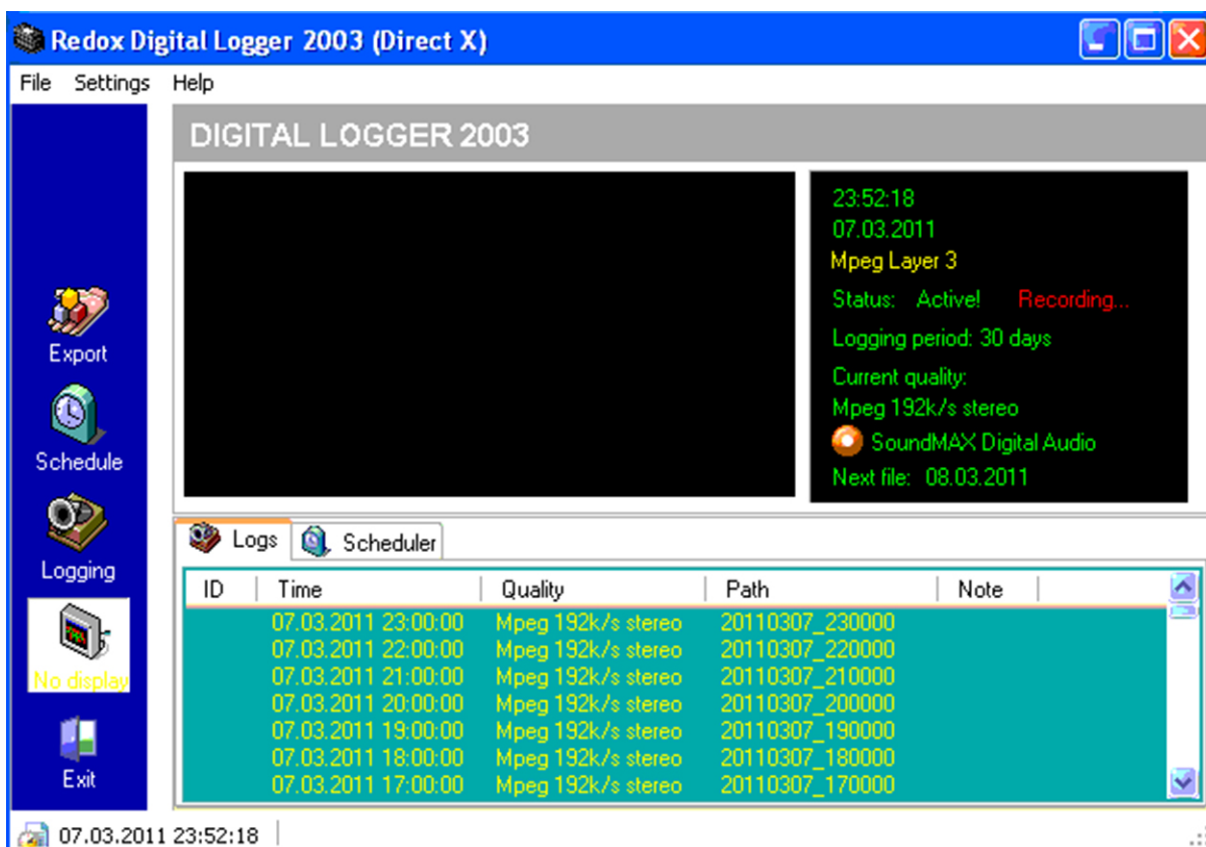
Redox Digital Logger 2003 (Direct X)

File Settings Help

DIGITAL LOGGER 2003

23:52:18
07.03.2011
Mpeg Layer 3
Status: Active! Recording...
Logging period: 30 days
Current quality:
Mpeg 192k/s stereo
SoundMAX Digital Audio
Next file: 08.03.2011

Export
Schedule
Logging
No display
Exit

Logs Scheduler

| ID | Time | Quality | Path | Note |
|---|---|---|---|---|
| | 07.03.2011 23:00:00 | Mpeg 192k/s stereo | 20110307_230000 | |
| | 07.03.2011 22:00:00 | Mpeg 192k/s stereo | 20110307_220000 | |
| | 07.03.2011 21:00:00 | Mpeg 192k/s stereo | 20110307_210000 | |
| | 07.03.2011 20:00:00 | Mpeg 192k/s stereo | 20110307_200000 | |
| | 07.03.2011 19:00:00 | Mpeg 192k/s stereo | 20110307_190000 | |
| | 07.03.2011 18:00:00 | Mpeg 192k/s stereo | 20110307_180000 | |
| | 07.03.2011 17:00:00 | Mpeg 192k/s stereo | 20110307_170000 | |

07.03.2011 23:52:18